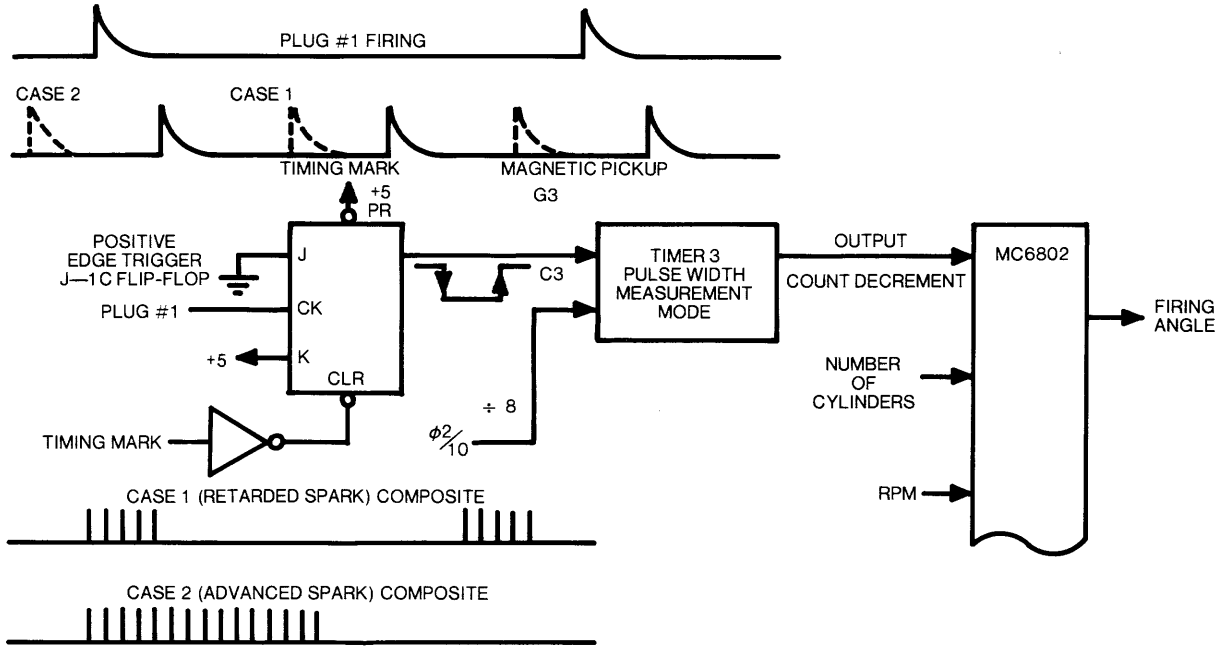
PLUG #1 FIRING

CASE 2

CASE 1

TIMING MARK

MAGNETIC PICKUP

+5
PR

G3

POSITIVE
EDGE TRIGGER
J—1C FLIP-FLOP

J

PLUG #1

CK

+5

K

CLR

C3

TIMER 3
PULSE WIDTH
MEASUREMENT
MODE

OUTPUT

COUNT DECREMENT

MC6802

FIRING
ANGLE

NUMBER
OF
CYLINDERS

RPM

÷ 8

$\phi 2/10$

TIMING MARK

CASE 1 (RETARDED SPARK) COMPOSITE

CASE 2 (ADVANCED SPARK) COMPOSITE